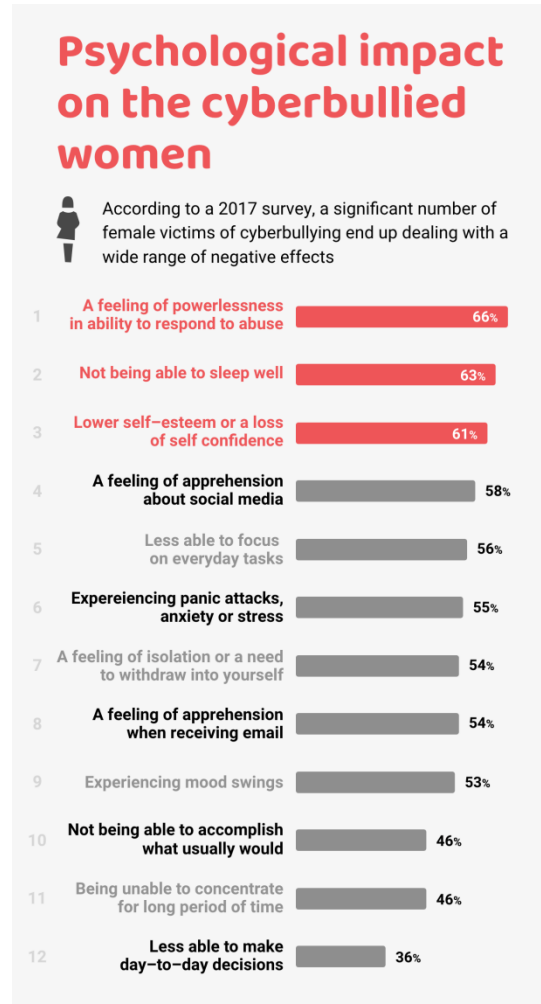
Psychological impact on the cyberbullied women

According to a 2017 survey, a significant number of female victims of cyberbullying end up dealing with a wide range of negative effects

1 A feeling of powerlessness in ability to respond to abuse 66%

2 Not being able to sleep well 63%

3 Lower self–esteem or a loss of self confidence 61%

4 A feeling of apprehension about social media 58%

5 Less able to focus on everyday tasks 56%

6 Expereiencing panic attacks, anxiety or stress 55%

7 A feeling of isolation or a need to withdraw into yourself 54%

8 A feeling of apprehension when receiving email 54%

9 Experiencing mood swings 53%

10 Not being able to accomplish what usually would 46%

11 Being unable to concentrate for long period of time 46%

12 Less able to make day–to–day decisions 36%